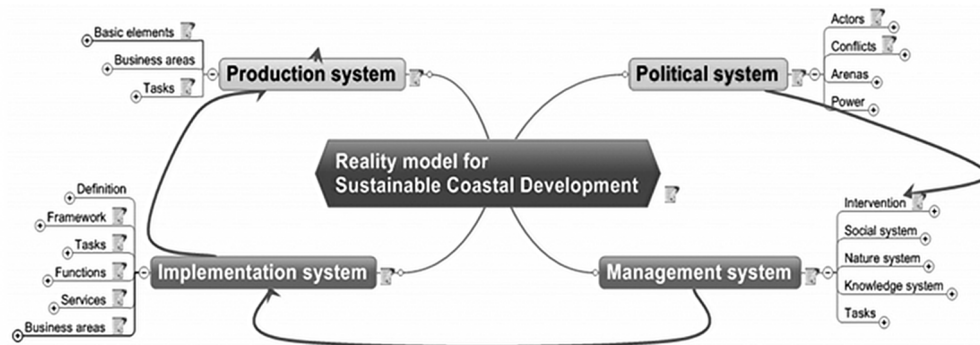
Basic elements
Business areas
Tasks
Production system

Actors
Conflicts
Arenas
Power
Political system

Reality model for Sustainable Coastal Development

Definition
Framework
Tasks
Functions
Services
Business areas
Implementation system

Intervention
Social system
Nature system
Knowledge system
Tasks
Management system